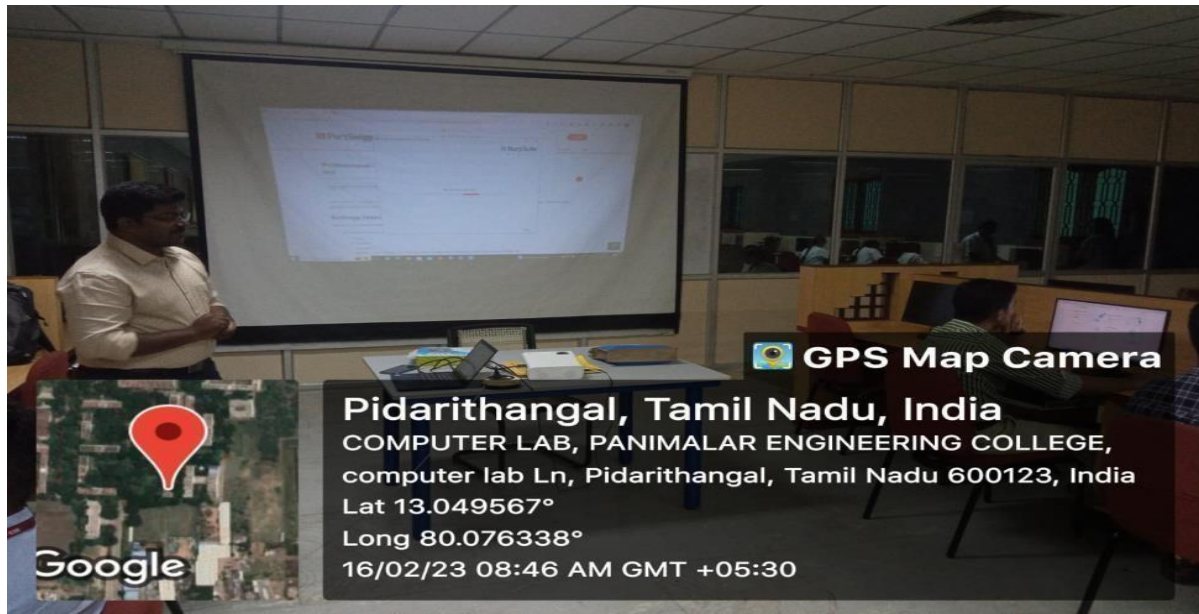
GPS Map Camera

Pidarithangal, Tamil Nadu, India
COMPUTER LAB, PANIMALAR ENGINEERING COLLEGE, computer lab Ln, Pidarithangal, Tamil Nadu 600123, India
Lat 13.049567°
Long 80.076338°
16/02/23 08:46 AM GMT +05:30

Google